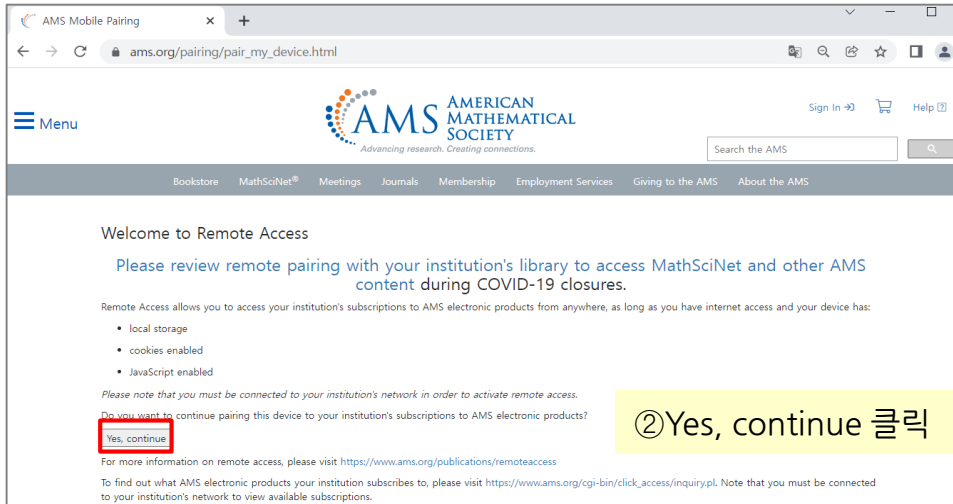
AMS Mobile Pairing

ams.org/pairing/pair_my_device.html

Menu

AMS AMERICAN MATHEMATICAL SOCIETY
Advancing research. Creating connections.

Sign In

Help

Search the AMS

Bookstore MathSciNet® Meetings Journals Membership Employment Services Giving to the AMS About the AMS

Welcome to Remote Access

Please review remote pairing with your institution's library to access MathSciNet and other AMS content during COVID-19 closures.

Remote Access allows you to access your institution's subscriptions to AMS electronic products from anywhere, as long as you have internet access and your device has:

- local storage
- cookies enabled
- JavaScript enabled

Please note that you must be connected to your institution's network in order to activate remote access.

Do you want to continue pairing this device to your institution's subscriptions to AMS electronic products?

Yes, continue

②Yes, continue 클릭

For more information on remote access, please visit https://www.ams.org/publications/remoteaccess

To find out what AMS electronic products your institution subscribes to, please visit https://www.ams.org/cgi-bin/click_access/inquiry.pl. Note that you must be connected to your institution's network to view available subscriptions.